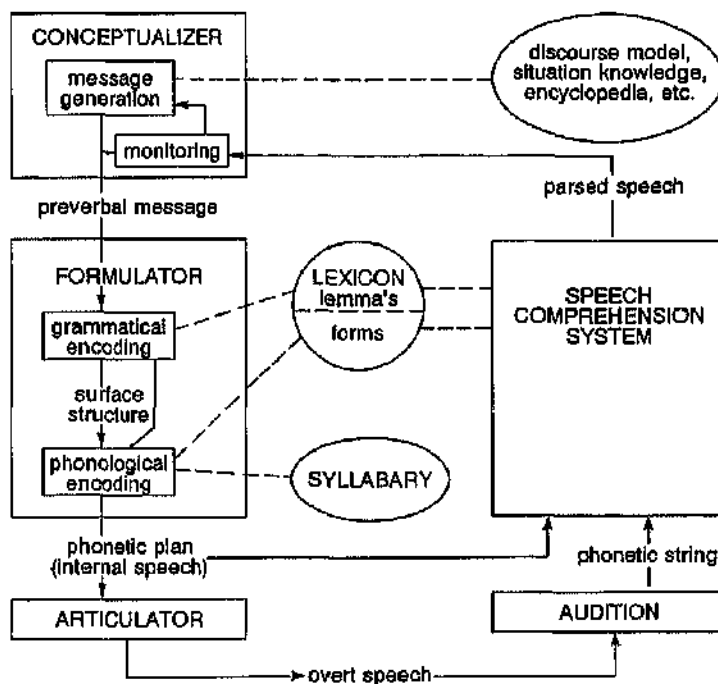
CONCEPTUALIZER

message generation

monitoring

discourse model, situation knowledge, encyclopedia, etc.

parsed speech

preverbal message

FORMULATOR

grammatical encoding

surface structure

phonological encoding

LEXICON lemma's

forms

SPEECH COMPREHENSION SYSTEM

SYLLABARY

phonetic plan (internal speech)

phonetic string

ARTICULATOR

AUDITION

overt speech